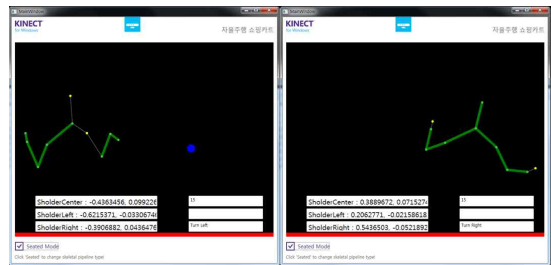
MainWindow

KINECT
for Windows

자율주행 쇼핑카트

ShoulderCenter : -0.4363456, 0.099226
ShoulderLeft : -0.6215771, -0.0330674
ShoulderRight : -0.3906882, 0.0436476

15

Turn Left

Seated Mode

Click 'Seated' to change skeletal pipeline type

MainWindow

KINECT
for Windows

자율주행 쇼핑카트

ShoulderCenter : 0.3889672, 0.071527
ShoulderLeft : 0.2062771, -0.0215861
ShoulderRight : 0.5436503, -0.0521892

15

Turn Right

Seated Mode

Click 'Seated' to change skeletal pipeline type